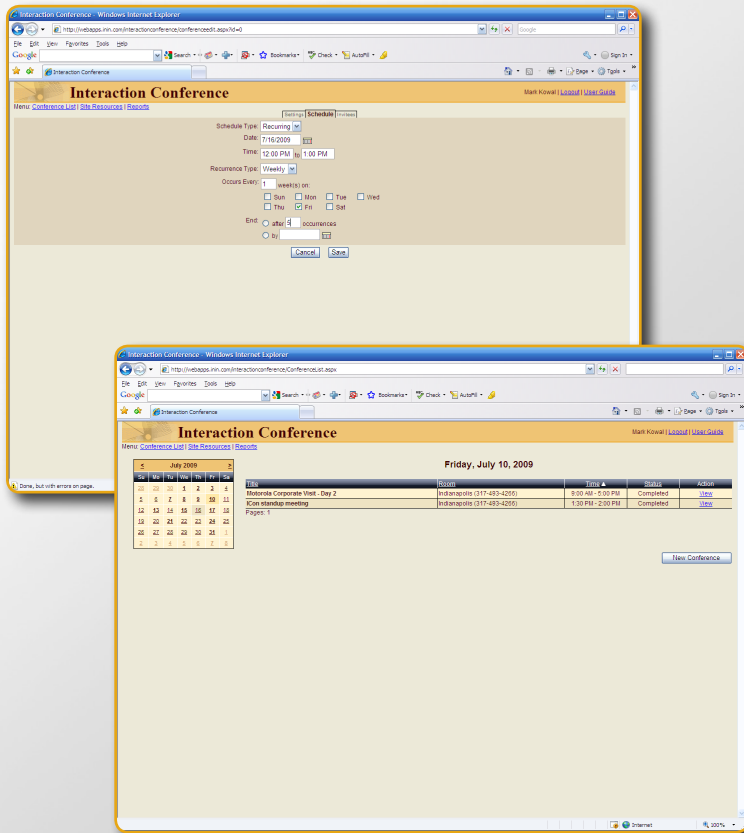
Interaction Conference - Windows Internet Explorer

http://webapps.inin.com/interactionconference/conferenceedit.aspx?id=0

Google

File Edit View Favorites Tools Help

Google Search Bookmarks Check AutoFill Sign In

Interaction Conference

Page Tools

Interaction Conference

Mark Kowal | Logout | User Guide

Menu: Conference List | Site Resources | Reports

Settings Schedule Invitees

Schedule Type: Recurring
Date: 7/16/2009
Time: 12:00 PM to 1:00 PM
Recurrence Type: Weekly
Occurs Every: 1 week(s) on:
Sun Mon Tue Wed
Thu Fri Sat
End: after 5 occurrences
by

Cancel Save

Done, but with errors on page.

Interaction Conference - Windows Internet Explorer

http://webapps.inin.com/interactionconference/ConferenceList.aspx

File Edit View Favorites Tools Help

Google Search Bookmarks Check AutoFill Sign In

Interaction Conference

Page Tools

Interaction Conference

Mark Kowal | Logout | User Guide

Menu: Conference List | Site Resources | Reports

| < | | | July 2009 | | | > |
|---|---|---|---|---|---|---|
| Su | Mo | Tu | We | Th | Fr | Sa |
| 28 | 29 | 30 | 1 | 2 | 3 | 4 |
| 5 | 6 | 7 | 8 | 9 | 10 | 11 |
| 12 | 13 | 14 | 15 | 16 | 17 | 18 |
| 19 | 20 | 21 | 22 | 23 | 24 | 25 |
| 26 | 27 | 28 | 29 | 30 | 31 | 1 |
| 2 | 3 | 4 | 5 | 6 | 7 | 8 |

Friday, July 10, 2009

| Title | Room | Time ▲ | Status | Action |
|---|---|---|---|---|
| Motorola Corporate Visit - Day 2 | Indianapolis (317-493-4266) | 9:00 AM - 5:00 PM | Completed | View |
| ICon standup meeting | Indianapolis (317-493-4266) | 1:30 PM - 2:00 PM | Completed | View |

Pages: 1

New Conference

Internet 100%